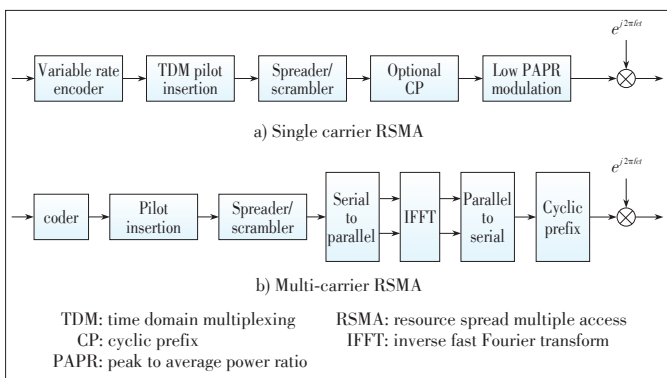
$e^{j2\pi f_c t}$

Variable rate encoder

TDM pilot insertion

Spreader/ scrambler

Optional CP

Low PAPR modulation

a) Single carrier RSMA

$e^{j2\pi f_c t}$

coder

Pilot insertion

Spreader/ scrambler

Serial to parallel

IFFT

Parallel to serial

Cyclic prefix

b) Multi-carrier RSMA

TDM: time domain multiplexing
CP: cyclic prefix
PAPR: peak to average power ratio

RSMA: resource spread multiple access
IFFT: inverse fast Fourier transform